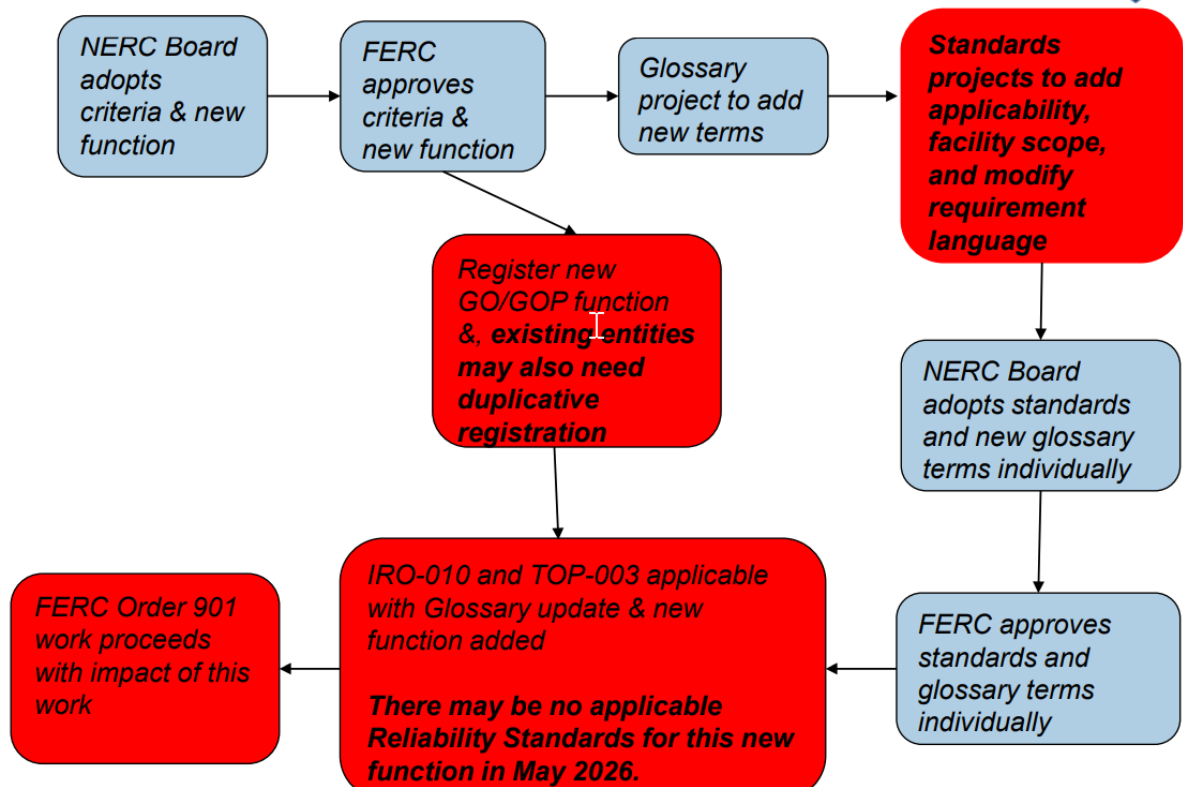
NERC Board adopts criteria & new function

FERC approves criteria & new function

Glossary project to add new terms

Standards projects to add applicability, facility scope, and modify requirement language

Register new GO/GOP function &, existing entities may also need duplicative registration

NERC Board adopts standards and new glossary terms individually

FERC approves standards and glossary terms individually

IRO-010 and TOP-003 applicable with Glossary update & new function added

There may be no applicable Reliability Standards for this new function in May 2026.

FERC Order 901 work proceeds with impact of this work